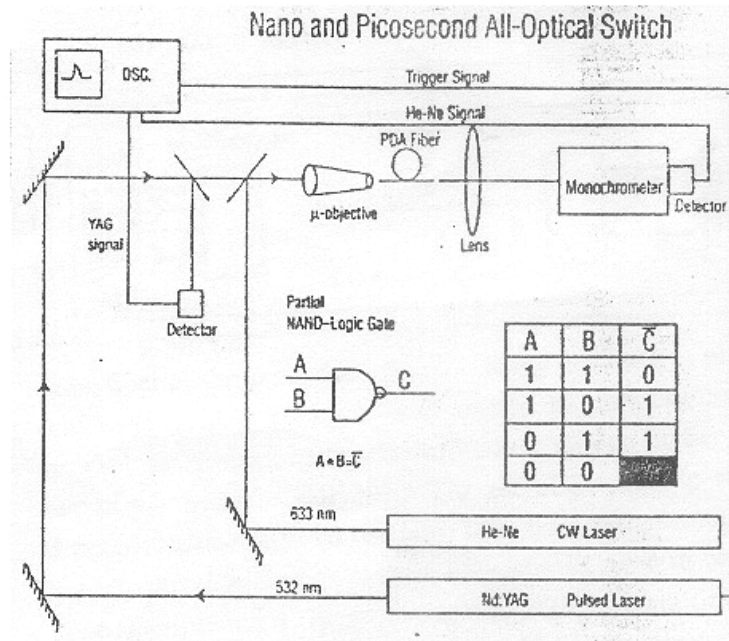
Nano and Picosecond All-Optical Switch

OSC.

Trigger Signal

He-Ne Signal

PDA Fiber

μ-objective

Lens

Monochrometer

Detector

YAG signal

Detector

Partial NAND-Logic Gate

A

B

C

$A \cdot B = \overline{C}$

| A | B | $\overline{C}$ |
|---|---|---|
| 1 | 1 | 0 |
| 1 | 0 | 1 |
| 0 | 1 | 1 |
| 0 | 0 | |

633 nm

He-Ne CW Laser

532 nm

Nd:YAG Pulsed Laser